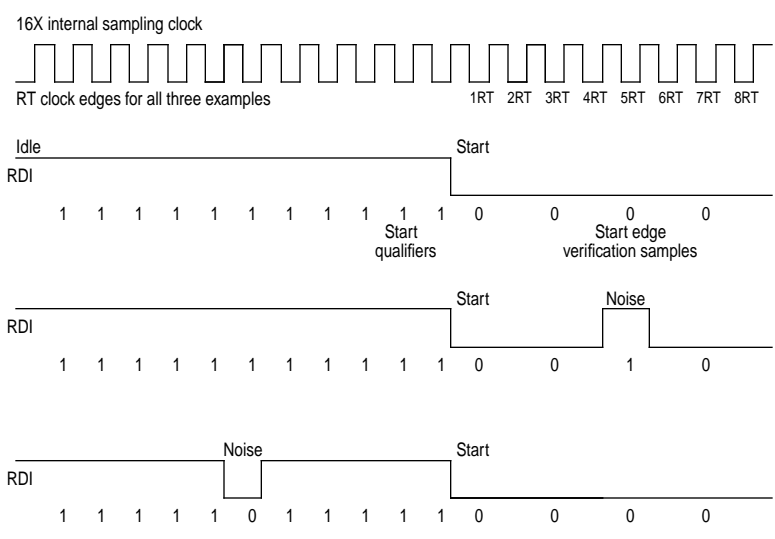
16X internal sampling clock

RT clock edges for all three examples

1RT 2RT 3RT 4RT 5RT 6RT 7RT 8RT

Idle

Start

RDI

1 1 1 1 1 1 1 1 1 1 1 0 0 0 0

Start qualifiers

Start edge verification samples

Start

Noise

RDI

1 1 1 1 1 1 1 1 1 1 1 0 0 1 0

Noise

Start

RDI

1 1 1 1 1 0 1 1 1 1 1 0 0 0 0